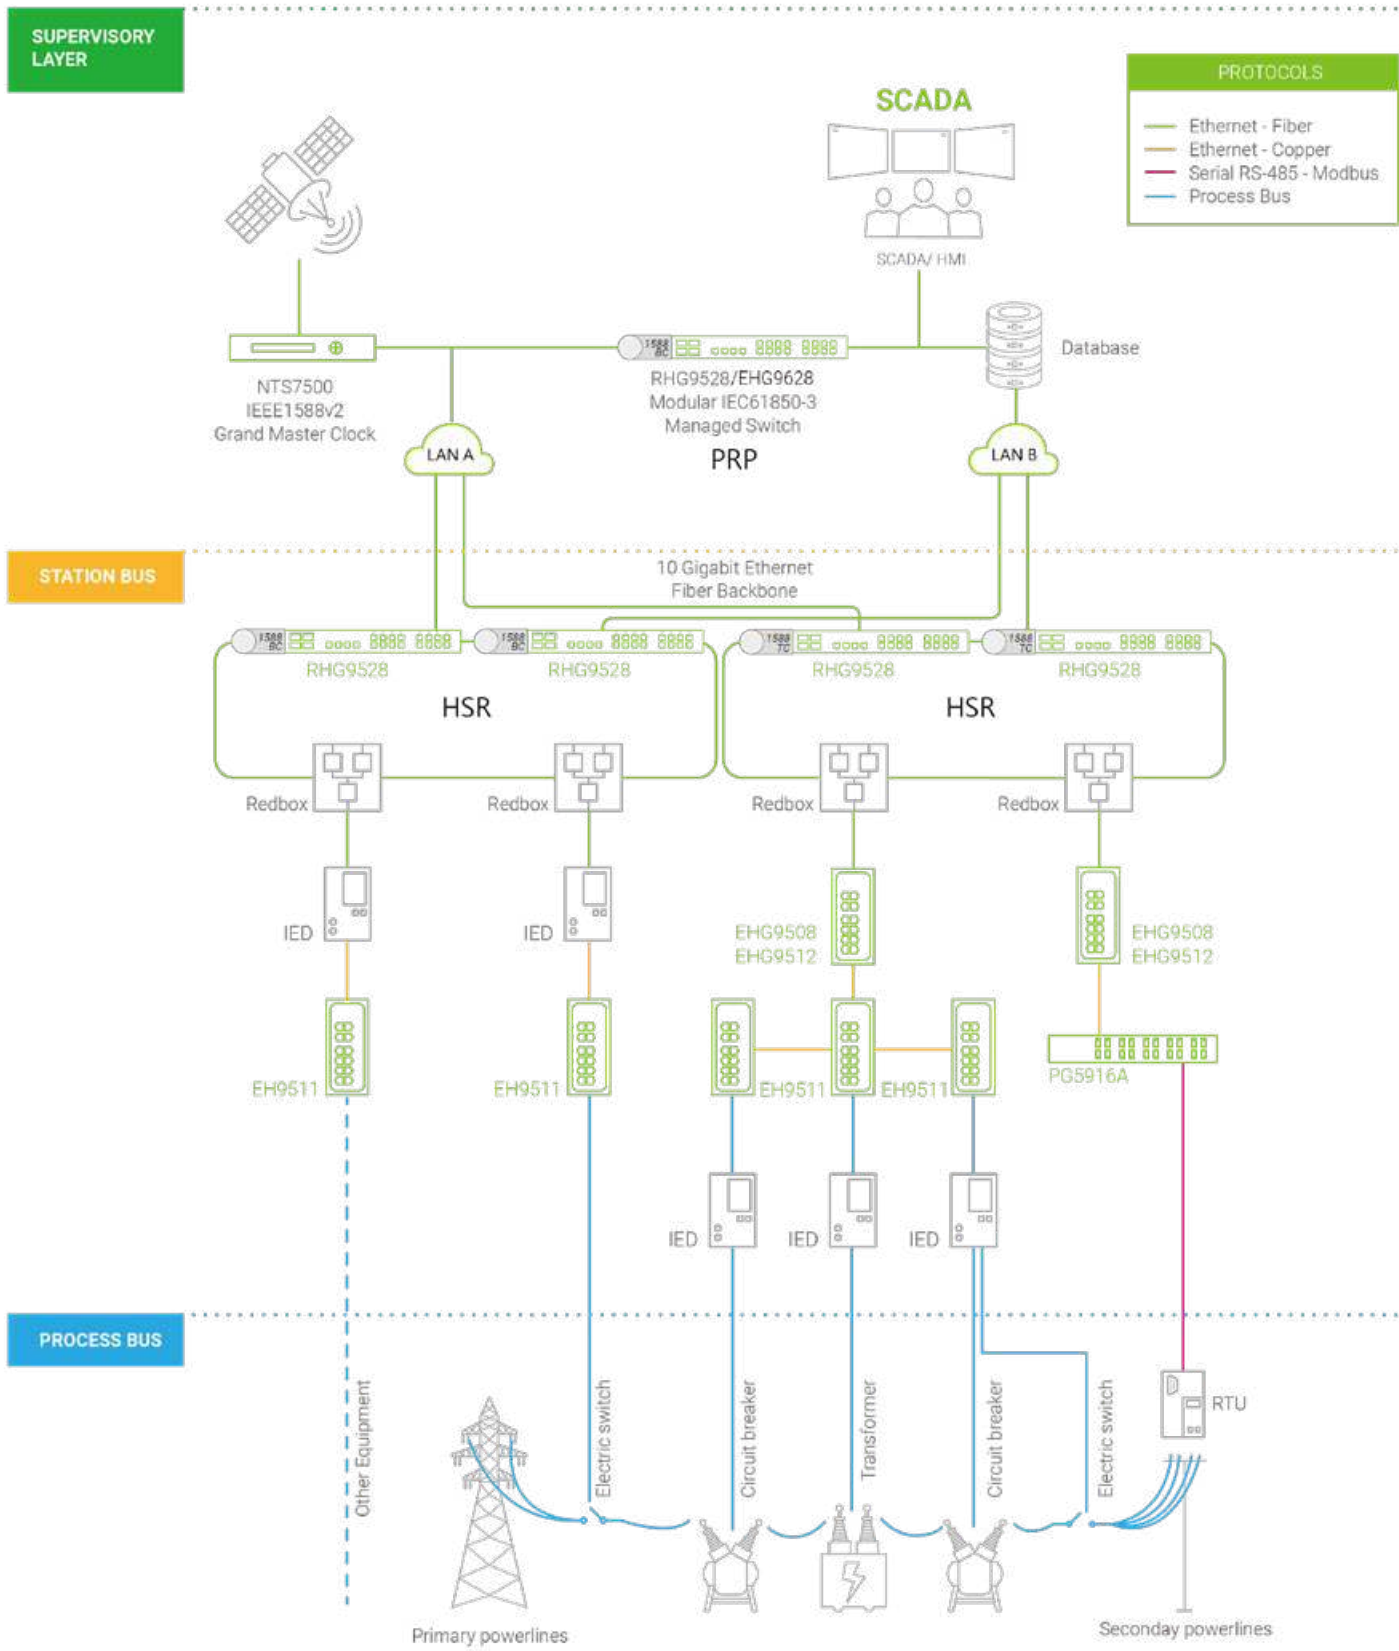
SUPERVISORY LAYER

PROTOCOLS
Ethernet - Fiber
Ethernet - Copper
Serial RS-485 - Modbus
Process Bus

SCADA
SCADA/ HMI

Database

NTS7500
IEEE1588v2
Grand Master Clock

1588 BC
RHG9528/EHG9628
Modular IEC61850-3
Managed Switch
PRP

LAN A
LAN B

STATION BUS

10 Gigabit Ethernet
Fiber Backbone

1588 BC
RHG9528
1588 BC
RHG9528
1588 TC
RHG9528
1588 TC
RHG9528

HSR
HSR

Redbox
Redbox
Redbox
Redbox

IED
IED
EHG9508
EHG9512
EHG9508
EHG9512

EH9511
EH9511
EH9511
EH9511
PG5916A

IED
IED
IED

PROCESS BUS

Other Equipment
Electric switch
Circuit breaker
Transformer
Circuit breaker
Electric switch
RTU

Primary powerlines
Seconday powerlines